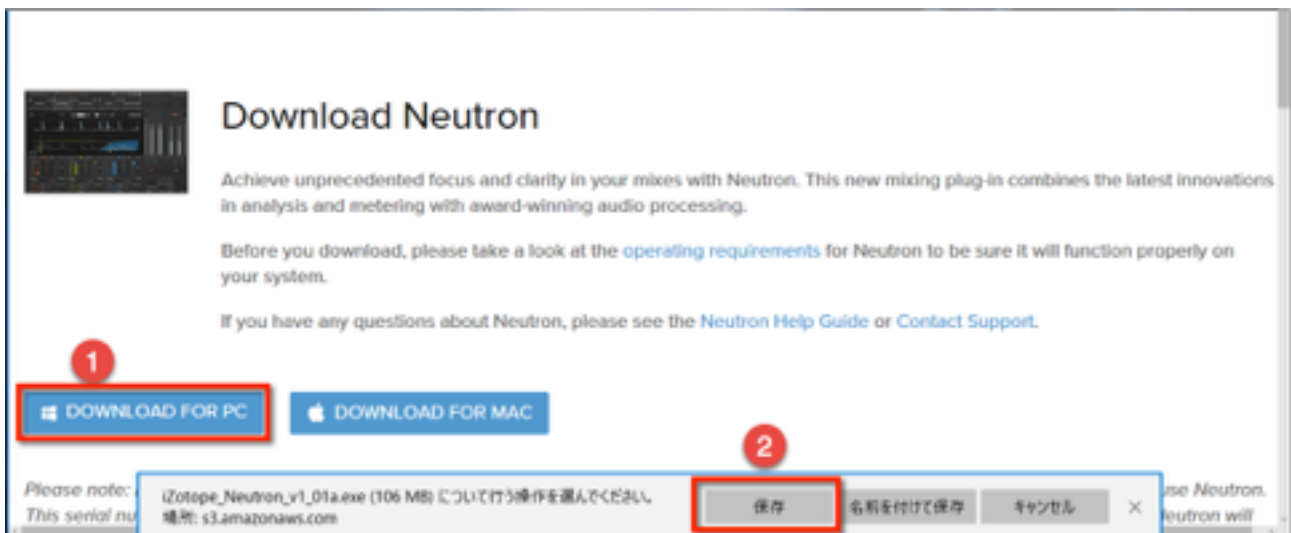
Download Neutron

Achieve unprecedented focus and clarity in your mixes with Neutron. This new mixing plug-in combines the latest innovations in analysis and metering with award-winning audio processing.

Before you download, please take a look at the operating requirements for Neutron to be sure it will function properly on your system.

If you have any questions about Neutron, please see the Neutron Help Guide or Contact Support.

1

DOWNLOAD FOR PC

DOWNLOAD FOR MAC

2

Please note: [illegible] use Neutron.
This serial nu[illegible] Neutron will

iZotope_Neutron_v1_01a.exe (106 MB) について行う操作を選んでください。
場所: s3.amazonaws.com

保存

名前を付けて保存

キャンセル

×